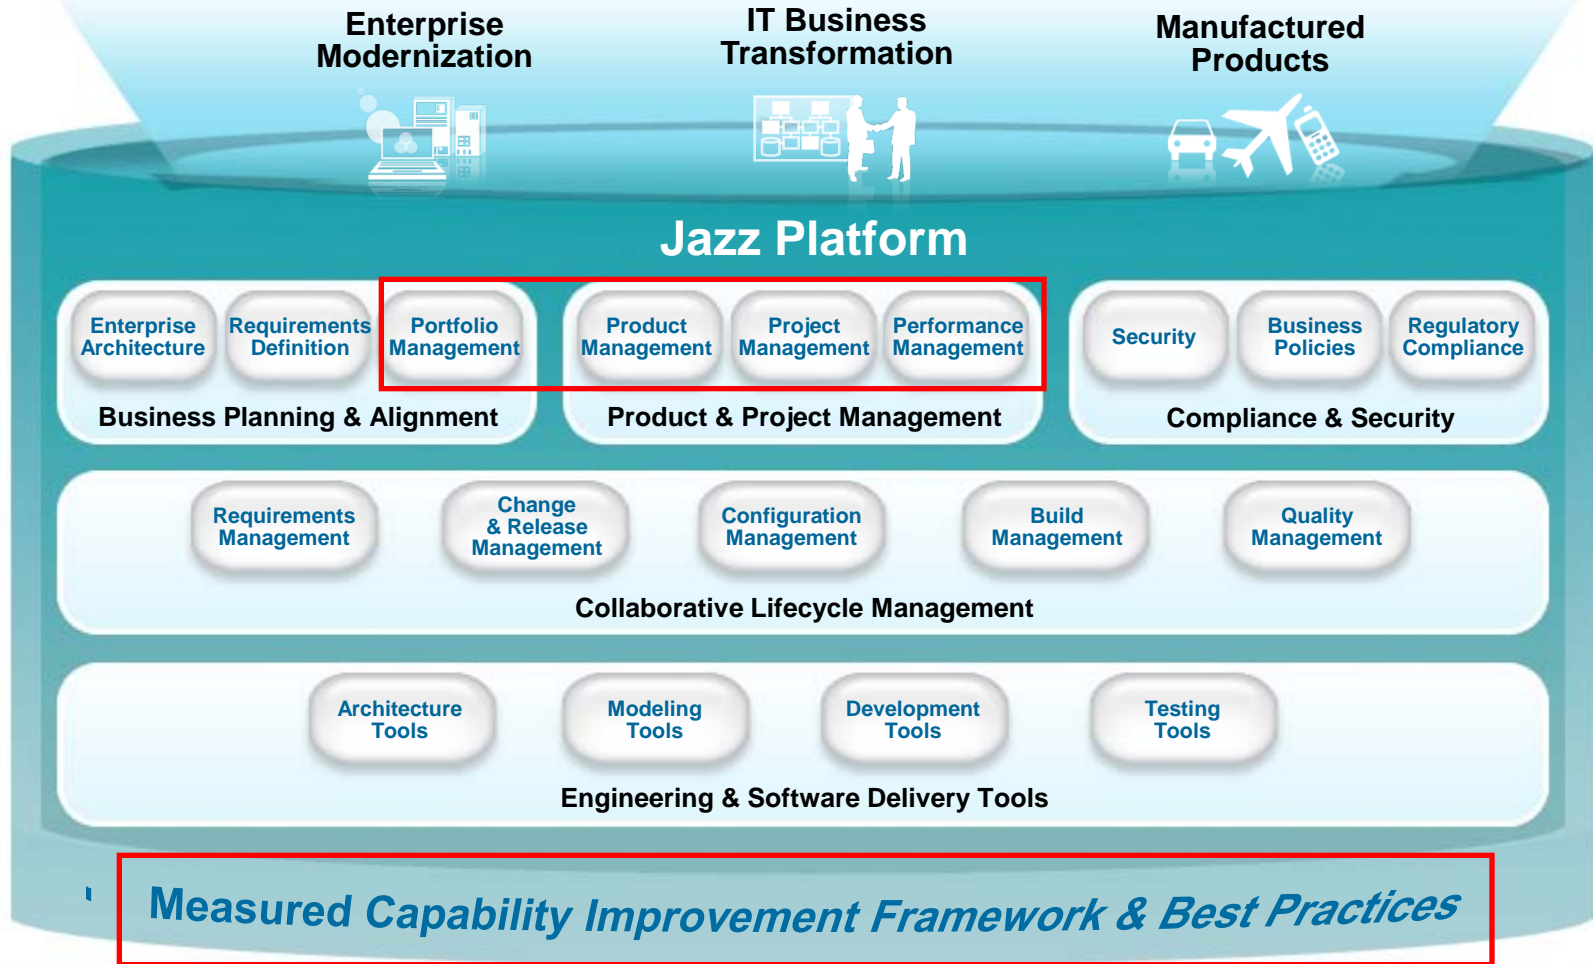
Enterprise Modernization

IT Business Transformation

Manufactured Products

Jazz Platform

Enterprise Architecture

Requirements Definition

Portfolio Management

Business Planning & Alignment

Product Management

Project Management

Performance Management

Product & Project Management

Security

Business Policies

Regulatory Compliance

Compliance & Security

Requirements Management

Change & Release Management

Configuration Management

Build Management

Quality Management

Collaborative Lifecycle Management

Architecture Tools

Modeling Tools

Development Tools

Testing Tools

Engineering & Software Delivery Tools

Measured Capability Improvement Framework & Best Practices